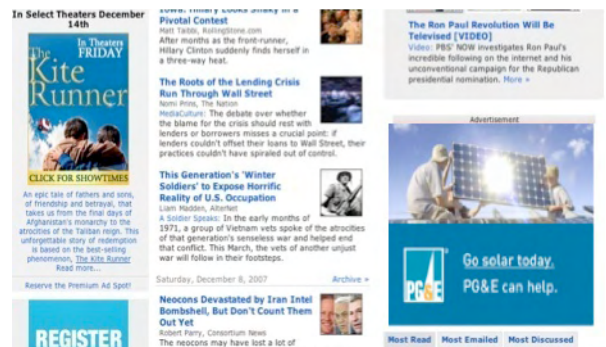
In Select Theaters December 14th

In Theaters FRIDAY

The Kite Runner

CLICK FOR SHOWTIMES

An epic tale of fathers and sons, of friendship and betrayal, that takes us from the final days of Afghanistan's monarchy to the atrocities of the Taliban regime. This unforgettable story of redemption is based on the best-selling phenomenon, The Kite Runner Read more...

Reserve the Premium Ad Spot!

REGISTER

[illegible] Pivotal Contest
Matt Taibbi, RollingStone.com
After months as the front-runner, Hillary Clinton suddenly finds herself in a three-way heat.

The Roots of the Lending Crisis Run Through Wall Street
Nomi Prins, The Nation
MediaCulture: The debate over whether the blame for the crisis should rest with lenders or borrowers misses a crucial point: if lenders couldn't offset their loans to Wall Street, their practices couldn't have spiraled out of control.

This Generation's 'Winter Soldiers' to Expose Horrific Reality of U.S. Occupation
Liam Madden, AlterNet
A Soldier Speaks: In the early months of 1971, a group of Vietnam vets spoke of the atrocities of that generation's senseless war and helped end that conflict. This March, the vets of another unjust war will follow in their footsteps.

Saturday, December 8, 2007 Archive »

Neocons Devastated by Iran Intel Bombshell, But Don't Count Them Out Yet
Robert Parry, Consortium News
The neocons may have lost a lot of

The Ron Paul Revolution Will Be Televised [VIDEO]
Video: PBS' NOW investigates Ron Paul's incredible following on the internet and his unconventional campaign for the Republican presidential nomination. More »

Advertisement

PG&E

Go solar today.
PG&E can help.

Most Read | Most Emailed | Most Discussed